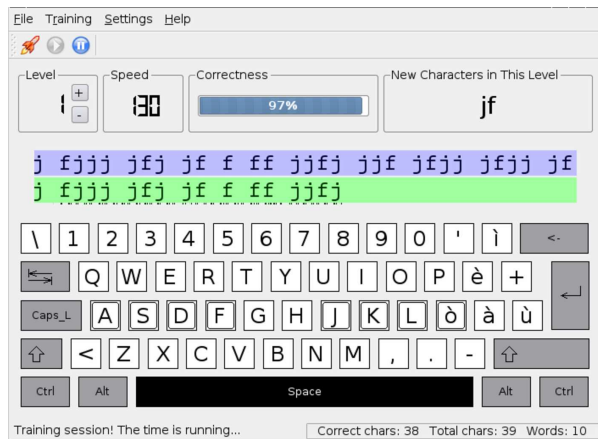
File Training Settings Help

Level 1 + -

Speed 130

Correctness 97%

New Characters in This Level jf

j fjjj jfj jf f ff jjfj jjf jfjj jfjj jf

j fjjj jfj jf f ff jjfj

\ 1 2 3 4 5 6 7 8 9 0 ' ì <-

Q W E R T Y U I O P è +

Caps_L A S D F G H J K L ò à ù

< Z X C V B N M , . -

Ctrl Alt Space Alt Ctrl

Training session! The time is running... Correct chars: 38 Total chars: 39 Words: 10